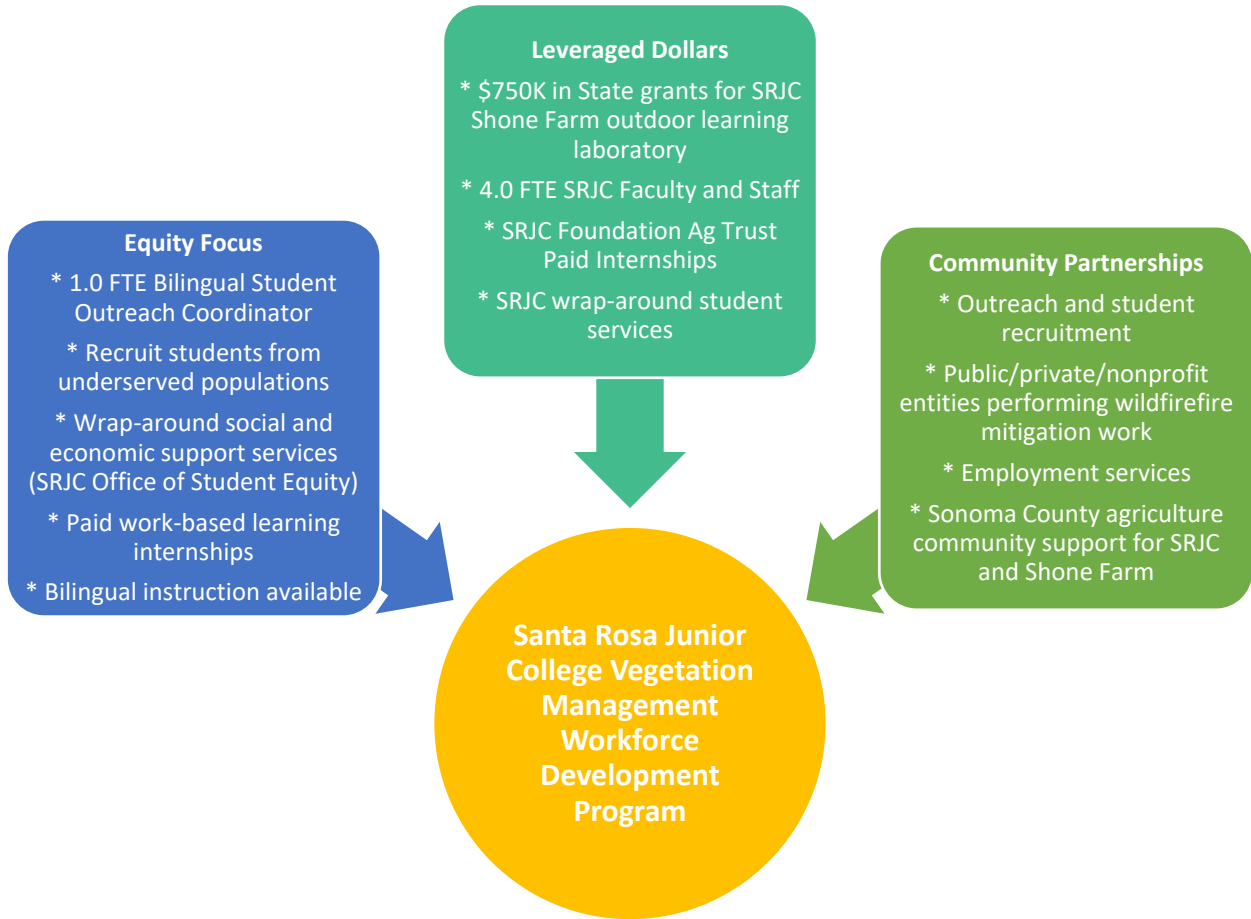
Leveraged Dollars

* \$750K in State grants for SRJC Shone Farm outdoor learning laboratory

* 4.0 FTE SRJC Faculty and Staff

* SRJC Foundation Ag Trust Paid Internships

* SRJC wrap-around student services

Equity Focus

* 1.0 FTE Bilingual Student Outreach Coordinator

* Recruit students from underserved populations

* Wrap-around social and economic support services (SRJC Office of Student Equity)

* Paid work-based learning internships

* Bilingual instruction available

Community Partnerships

* Outreach and student recruitment

* Public/private/nonprofit entities performing wildfirefire mitigation work

* Employment services

* Sonoma County agriculture community support for SRJC and Shone Farm

Santa Rosa Junior College Vegetation Management Workforce Development Program